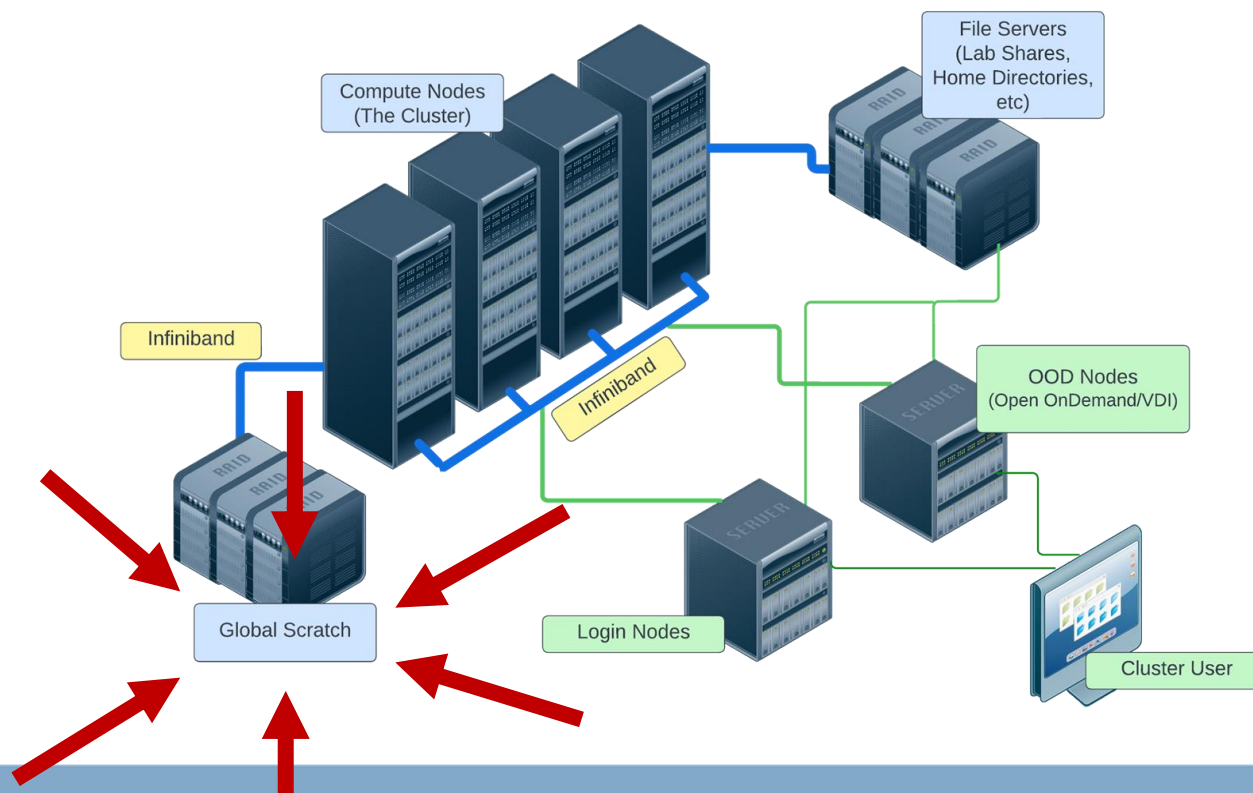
Compute Nodes
(The Cluster)

File Servers
(Lab Shares,
Home Directories,
etc)

RAID RAID RAID

Infiniband

Infiniband

SERVER

OOD Nodes
(Open OnDemand/VDI)

RAID RAID RAID

SERVER

Global Scratch

Login Nodes

Cluster User